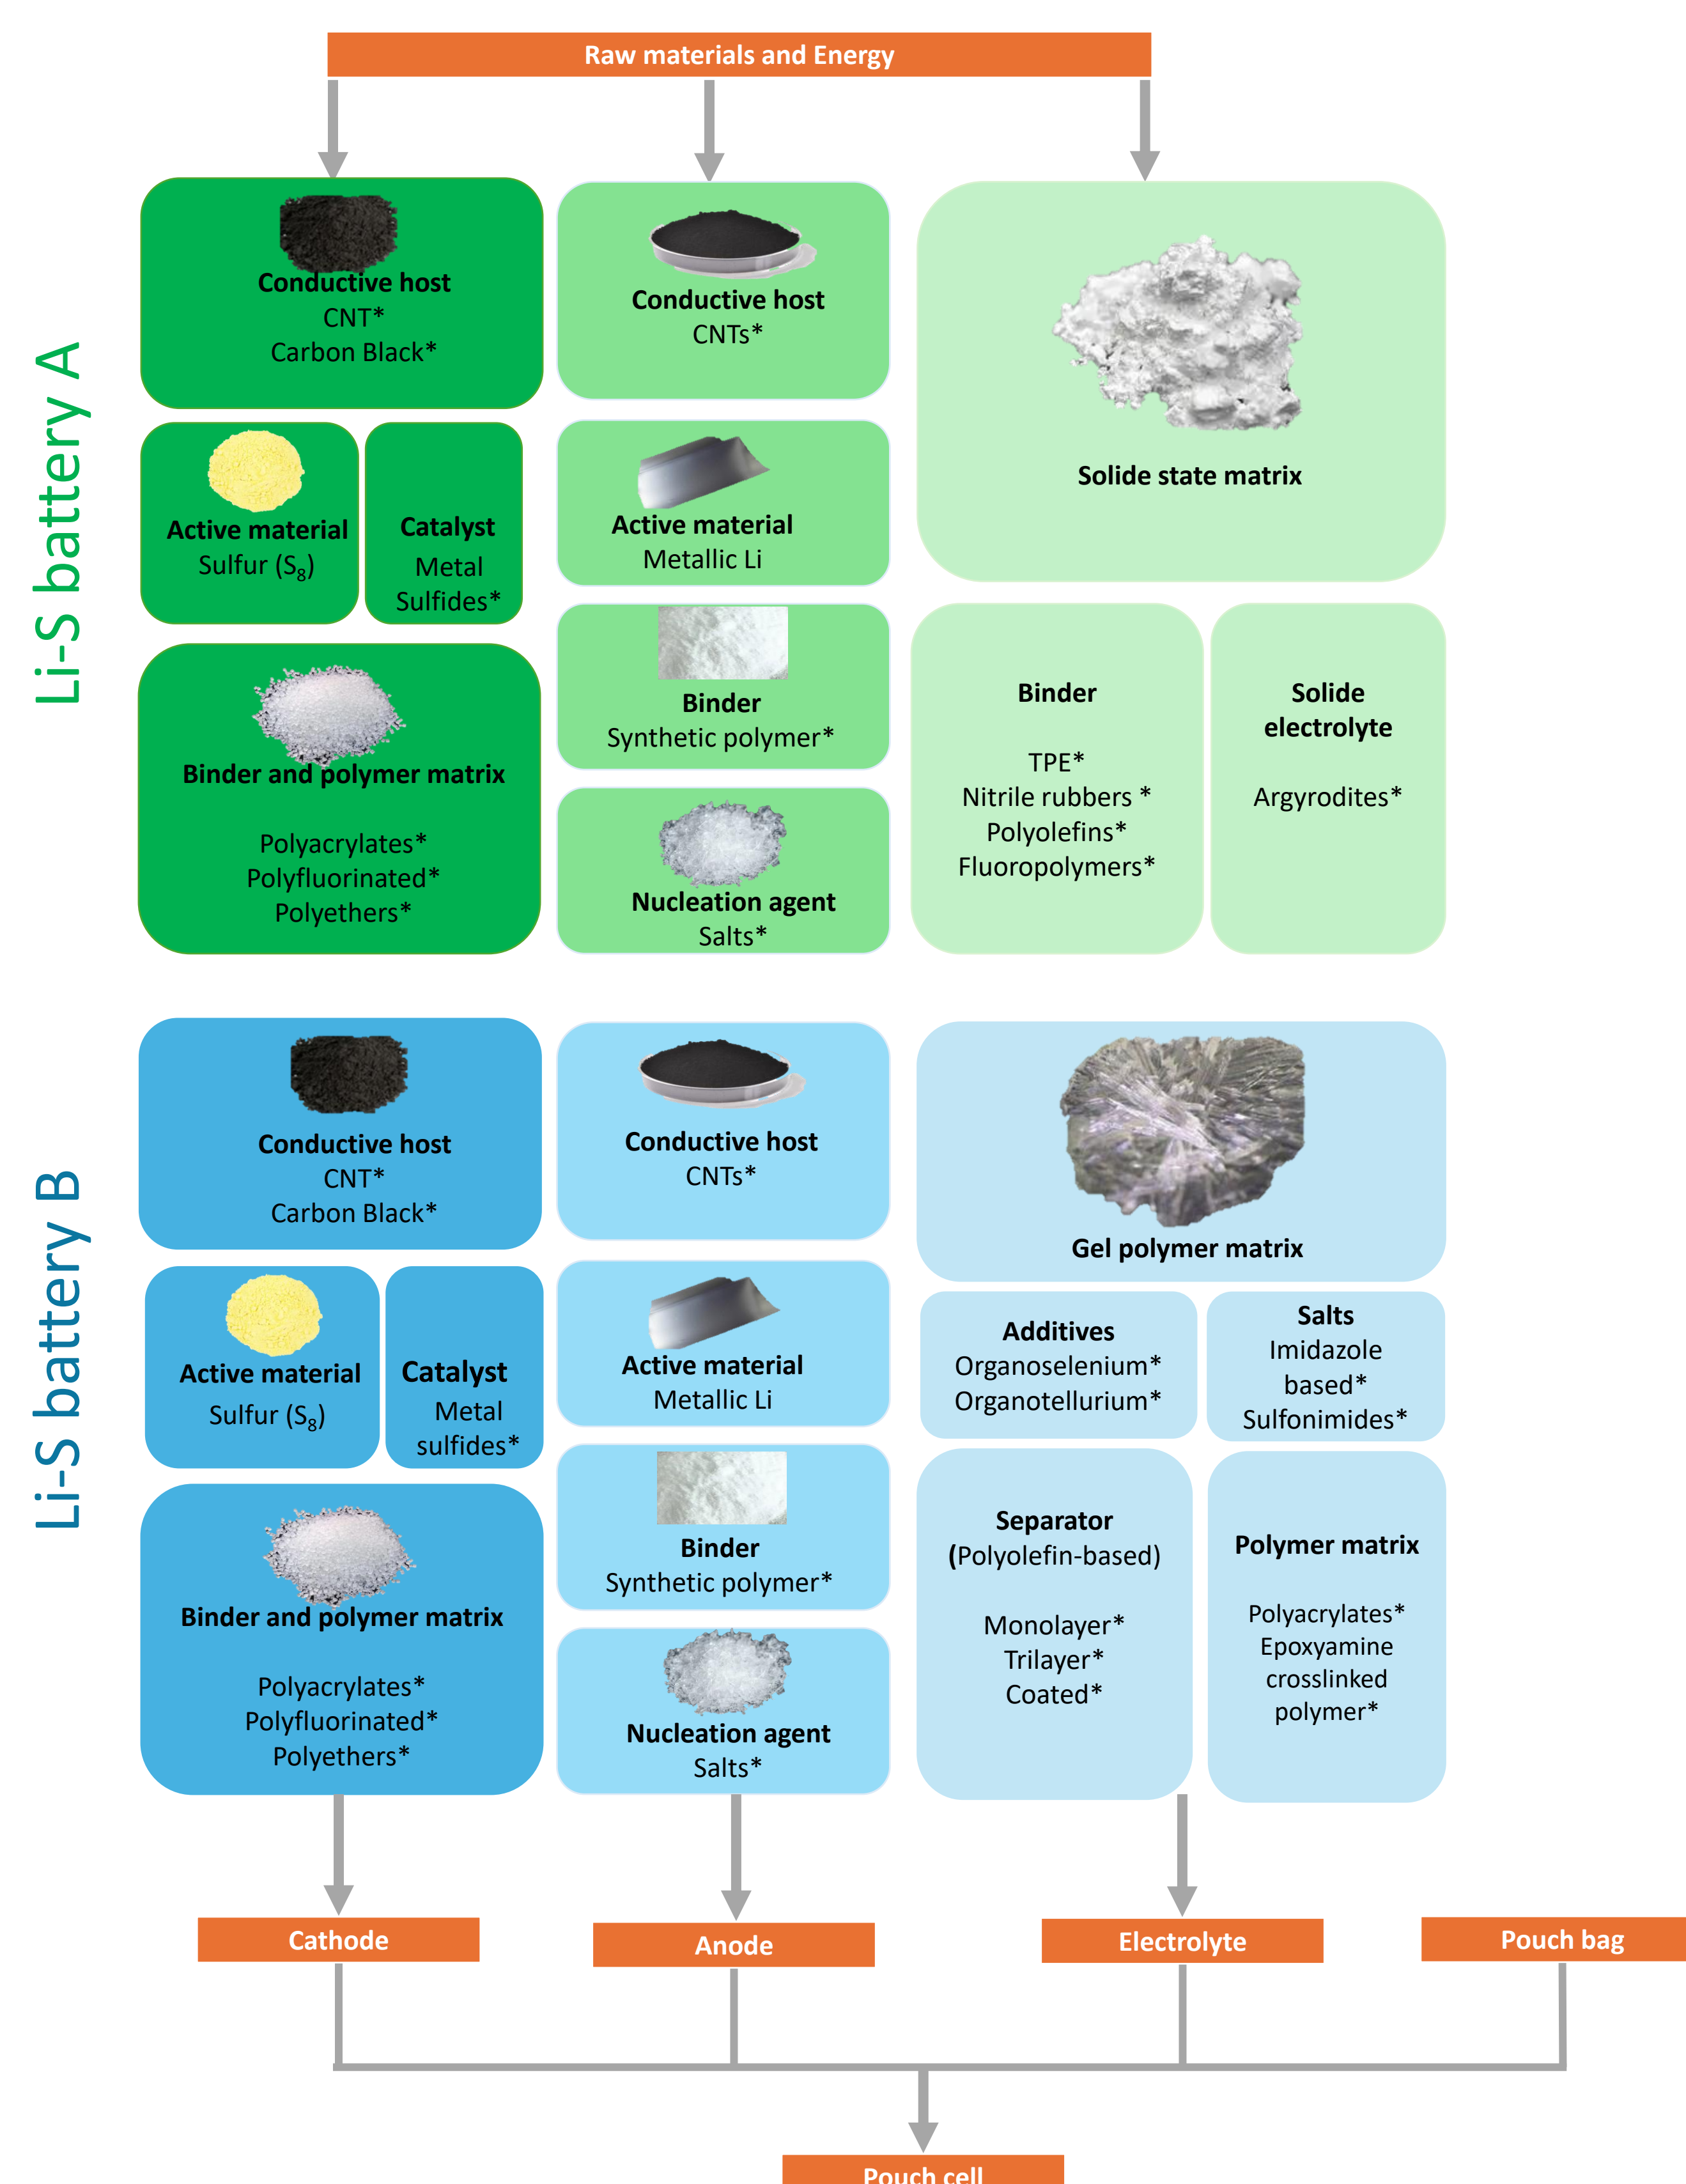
Raw materials and Energy

Li-S battery A

Conductive host
CNT*
Carbon Black*

Active material
Sulfur ($S_8$)

Catalyst
Metal Sulfides*

Binder and polymer matrix

Polyacrylates*
Polyfluorinated*
Polyethers*

Conductive host
CNTs*

Active material
Metallic Li

Binder
Synthetic polymer*

Nucleation agent
Salts*

Solide state matrix

Binder

TPE*
Nitrile rubbers *
Polyolefins*
Fluoropolymers*

Solide electrolyte

Argyrodites*

Li-S battery B

Conductive host
CNT*
Carbon Black*

Active material
Sulfur ($S_8$)

Catalyst
Metal sulfides*

Binder and polymer matrix

Polyacrylates*
Polyfluorinated*
Polyethers*

Conductive host
CNTs*

Active material
Metallic Li

Binder
Synthetic polymer*

Nucleation agent
Salts*

Gel polymer matrix

Additives
Organoselenium*
Organotellurium*

Salts
Imidazole based*
Sulfonimides*

Separator
(Polyolefin-based)

Monolayer*
Trilayer*
Coated*

Polymer matrix

Polyacrylates*
Epoxyamine crosslinked polymer*

Cathode

Anode

Electrolyte

Pouch bag

Pouch cell